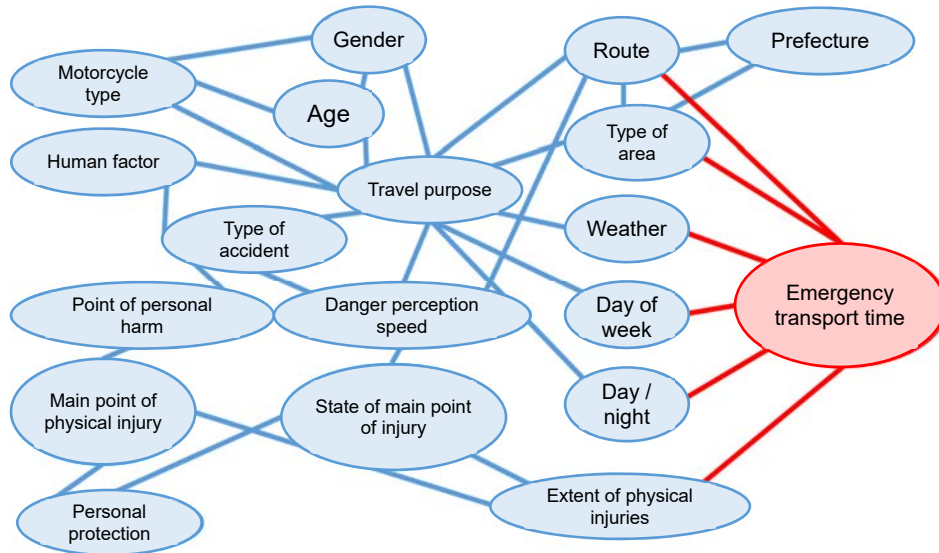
Gender

Motorcycle type

Age

Route

Prefecture

Type of area

Human factor

Travel purpose

Type of accident

Weather

Emergency transport time

Point of personal harm

Danger perception speed

Day of week

Main point of physical injury

State of main point of injury

Day / night

Personal protection

Extent of physical injuries